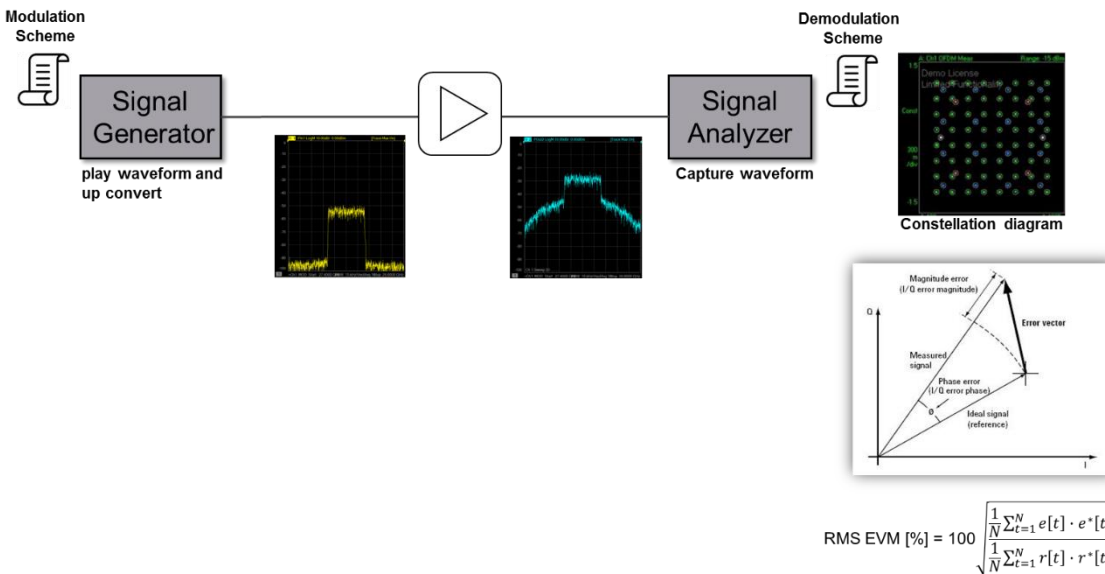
Modulation Scheme

Signal Generator

play waveform and up convert

Signal Analyzer

Capture waveform

Demodulation Scheme

Demo License
Limited Functionality

Range -15 dBm

Const

1.5

-1.5

Constellation diagram

Magnitude error
(I/Q error magnitude)

Q

Error vector

Measured signal

Phase error
(I/Q error phase)

ø

Ideal signal
(reference)

I

RMS EVM [%] = 100 $\sqrt{\frac{\frac{1}{N}\sum_{t=1}^{N} e[t]\cdot e^{*}[t}{\frac{1}{N}\sum_{t=1}^{N} r[t]\cdot r^{*}[t}}$